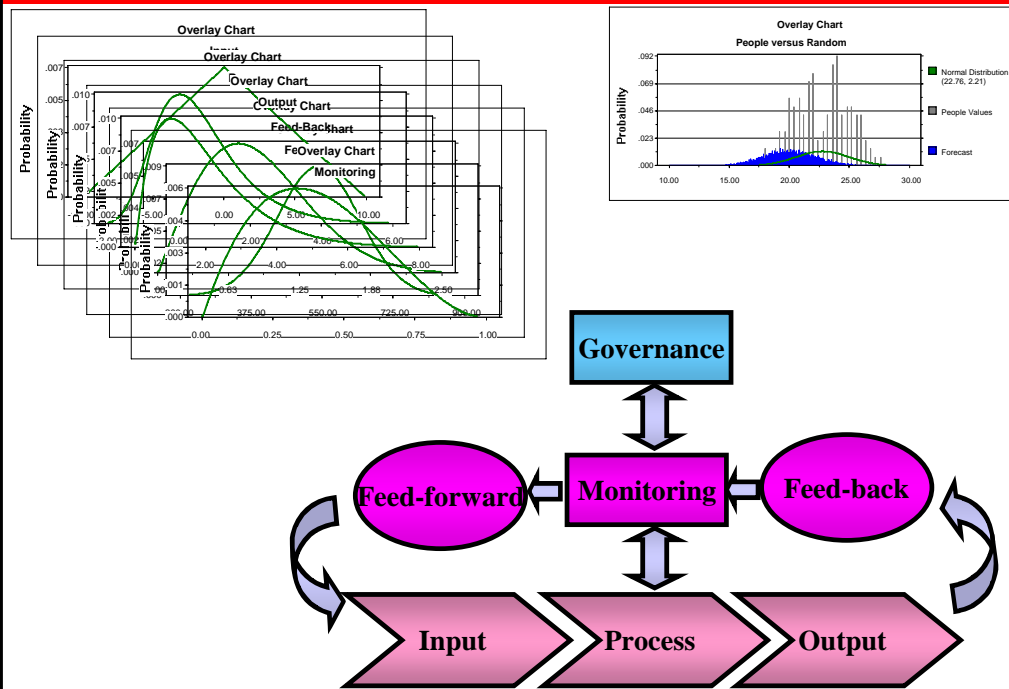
Overlay Chart
Input
Overlay Chart
Overlay Chart
Output
Overlay Chart
Feed-Back
Overlay Chart
Fe Overlay Chart
Monitoring

Probability
Probability
Probability
Probability
Probability
Probability

.007
.005
.010
.007
.010
.007
.009
.005
.007
.006
.004
.003
.002
.001
.000

-5.00 0.00 5.00 10.00
-2.00 2.00 4.00 6.00
-2.00 4.00 6.00 8.00
0.63 1.25 1.88 2.50
200.00 375.00 550.00 725.00 900.00
0.00 0.25 0.50 0.75 1.00

Overlay Chart
People versus Random

Probability
.092
.069
.046
.023
.000
10.00 15.00 20.00 25.00 30.00

Normal Distribution (22.76, 2.21)
People Values
Forecast

Governance
Feed-forward
Monitoring
Feed-back
Input
Process
Output